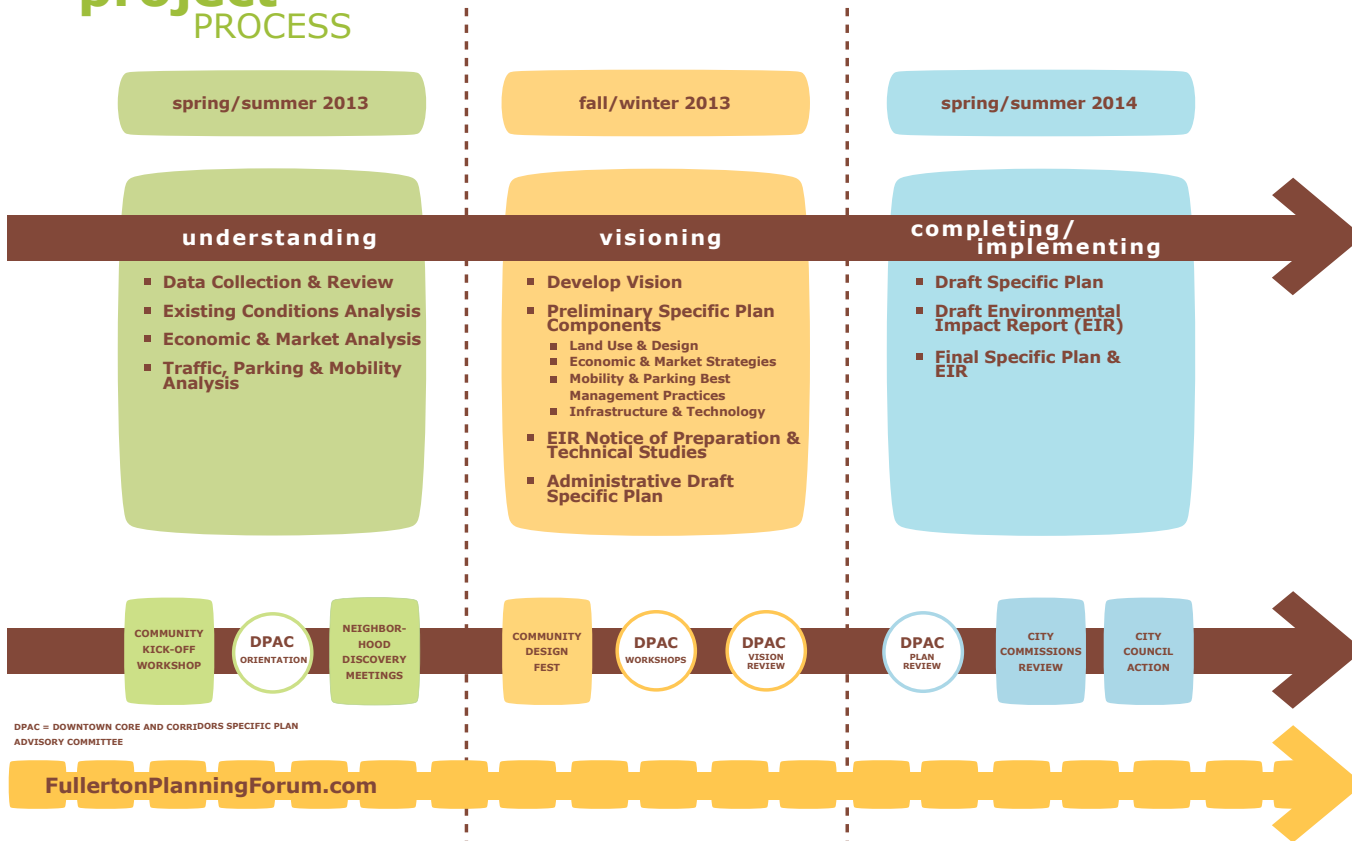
project
PROCESS

spring/summer 2013

fall/winter 2013

spring/summer 2014

understanding

- Data Collection & Review
- Existing Conditions Analysis
- Economic & Market Analysis
- Traffic, Parking & Mobility Analysis

visioning

- Develop Vision
- Preliminary Specific Plan Components
  - Land Use & Design
  - Economic & Market Strategies
  - Mobility & Parking Best Management Practices
  - Infrastructure & Technology
- EIR Notice of Preparation & Technical Studies
- Administrative Draft Specific Plan

completing/ implementing

- Draft Specific Plan
- Draft Environmental Impact Report (EIR)
- Final Specific Plan & EIR

COMMUNITY KICK-OFF WORKSHOP

DPAC ORIENTATION

NEIGHBOR-HOOD DISCOVERY MEETINGS

COMMUNITY DESIGN FEST

DPAC WORKSHOPS

DPAC VISION REVIEW

DPAC PLAN REVIEW

CITY COMMISSIONS REVIEW

CITY COUNCIL ACTION

DPAC = DOWNTOWN CORE AND CORRIDORS SPECIFIC PLAN ADVISORY COMMITTEE

FullertonPlanningForum.com